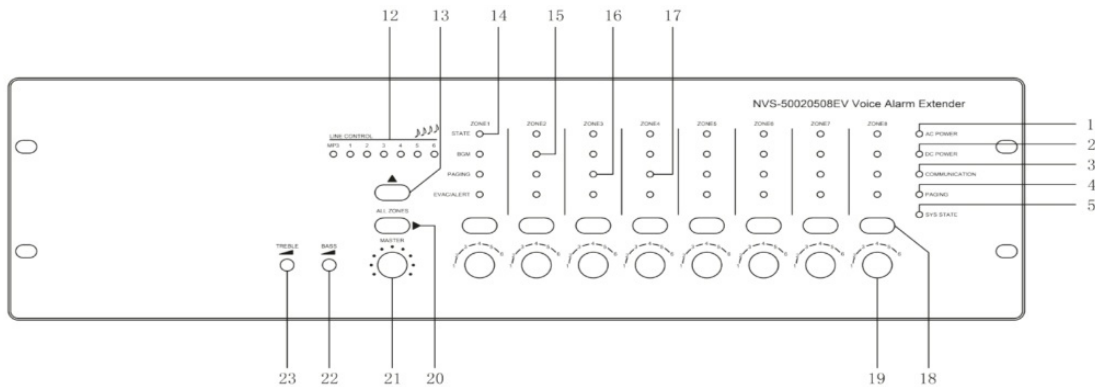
12 13 14 15 16 17

NVS-50020508EV Voice Alarm Extender

LINE CONTROL
MP3 1 2 3 4 5 6

ZONE1 ZONE2 ZONE3 ZONE4 ZONE5 ZONE6 ZONE7 ZONE8

STATE
BGM
PAGING
EVAC/ALERT

AC POWER 1
DC POWER 2
COMMUNICATION 3
PAGING 4
SYS STATE 5

ALL ZONES

TREBLE BASS MASTER

23 22 21 20 19 18